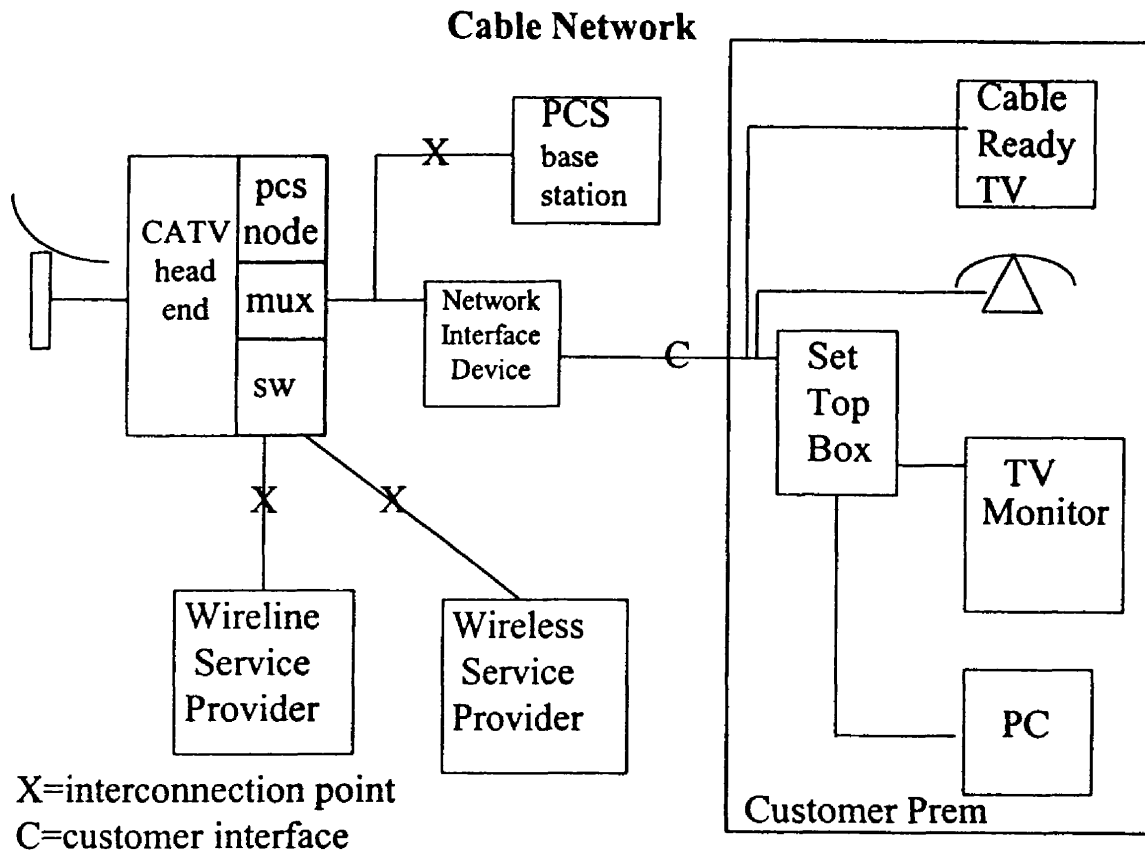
Cable Network

CATV head end

pcs node

mux

sw

X

PCS base station

Network Interface Device

C

Cable Ready TV

Set Top Box

TV Monitor

PC

X

X

Wireline Service Provider

Wireless Service Provider

Customer Prem

X=interconnection point
C=customer interface